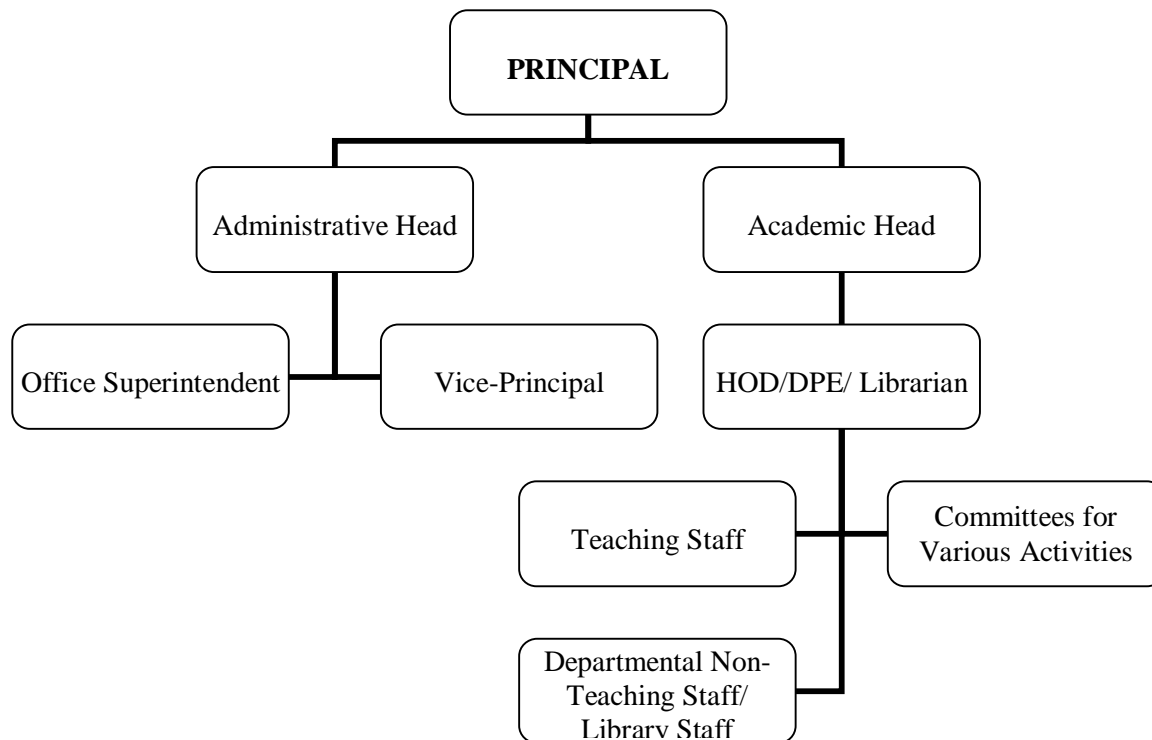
PRINCIPAL

Administrative Head

Academic Head

Office Superintendent

Vice-Principal

HOD/DPE/ Librarian

Teaching Staff

Committees for Various Activities

Departmental Non-Teaching Staff/ Library Staff